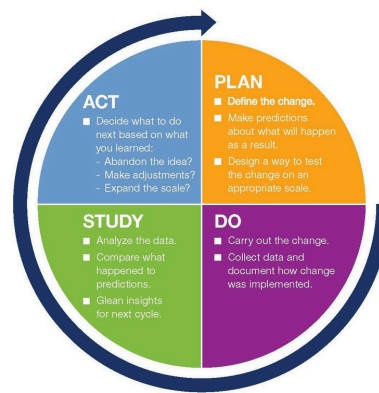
ACT

Decide what to do next based on what you learned:
- Abandon the idea?
- Make adjustments?
- Expand the scale?

PLAN

Define the change.

Make predictions about what will happen as a result.

Design a way to test the change on an appropriate scale.

STUDY

Analyze the data.

Compare what happened to predictions.

Glean insights for next cycle.

DO

Carry out the change.

Collect data and document how change was implemented.